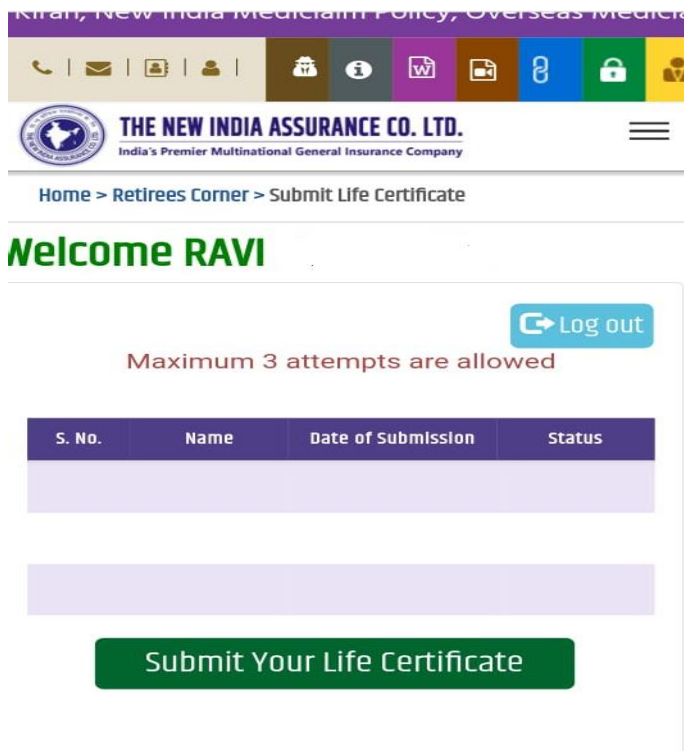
Kiran, New India Mediclaim Policy, Overseas Medica

THE NEW INDIA ASSURANCE CO. LTD.
India's Premier Multinational General Insurance Company

Home > Retirees Corner > Submit Life Certificate

Welcome RAVI

Log out

Maximum 3 attempts are allowed

| S. No. | Name | Date of Submission | Status |
|---|---|---|---|
| | | | |
| | | | |
| | | | |

Submit Your Life Certificate